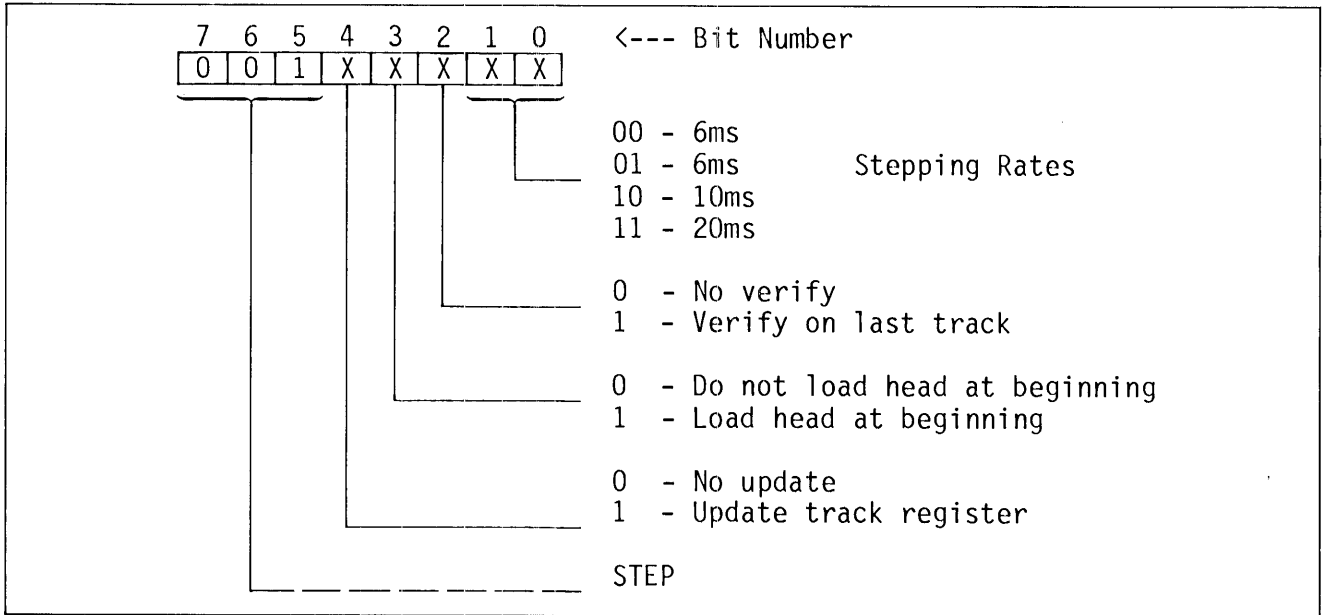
7 6 5 4 3 2 1 0 <--- Bit Number

| 0 | 0 | 1 | X | X | X | X | X |
|---|---|---|---|---|---|---|---|

00 - 6ms
01 - 6ms Stepping Rates
10 - 10ms
11 - 20ms

0 - No verify
1 - Verify on last track

0 - Do not load head at beginning
1 - Load head at beginning

0 - No update
1 - Update track register

STEP